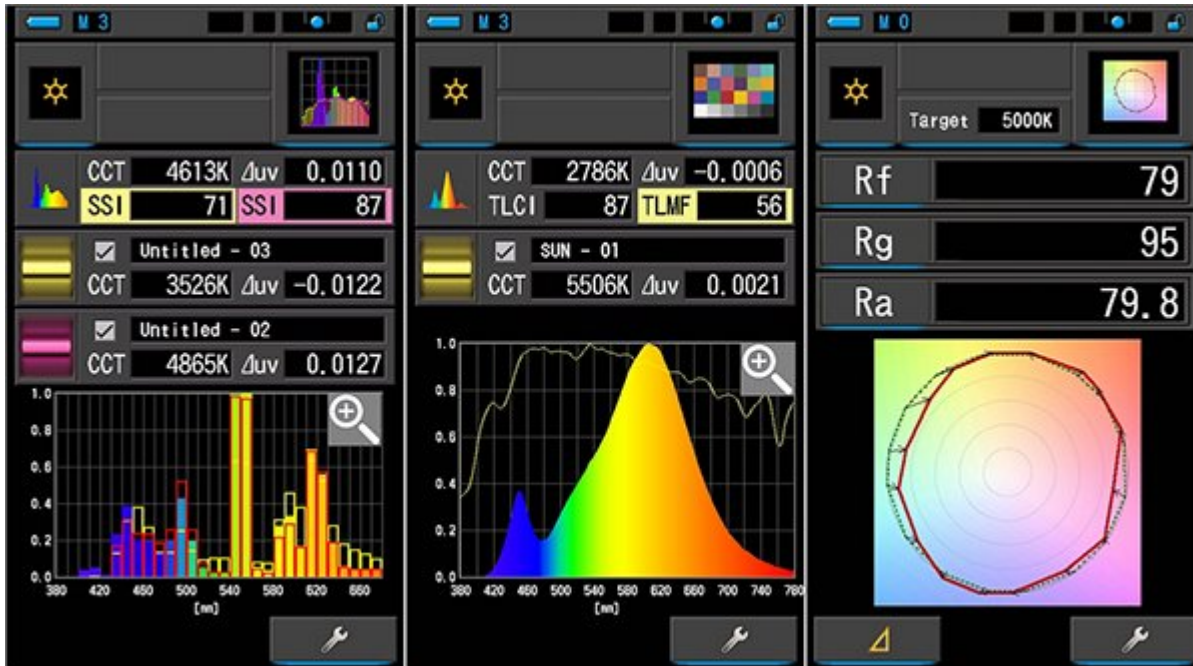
M 3

CCT 4613K Δuv 0.0110
SSI 71 SSI 87

Untitled - 03
CCT 3526K Δuv -0.0122

Untitled - 02
CCT 4865K Δuv 0.0127

1.0
0.8
0.6
0.4
0.2
0.0
380 420 460 500 540 580 620 660
[nm]

M 3

CCT 2786K Δuv -0.0006
TLCI 87 TLMF 56

SUN - 01
CCT 5506K Δuv 0.0021

1.0
0.8
0.6
0.4
0.2
0.0
380 420 460 500 540 580 620 660 700 740 780
[nm]

M 0

Target 5000K

Rf 79
Rg 95
Ra 79.8